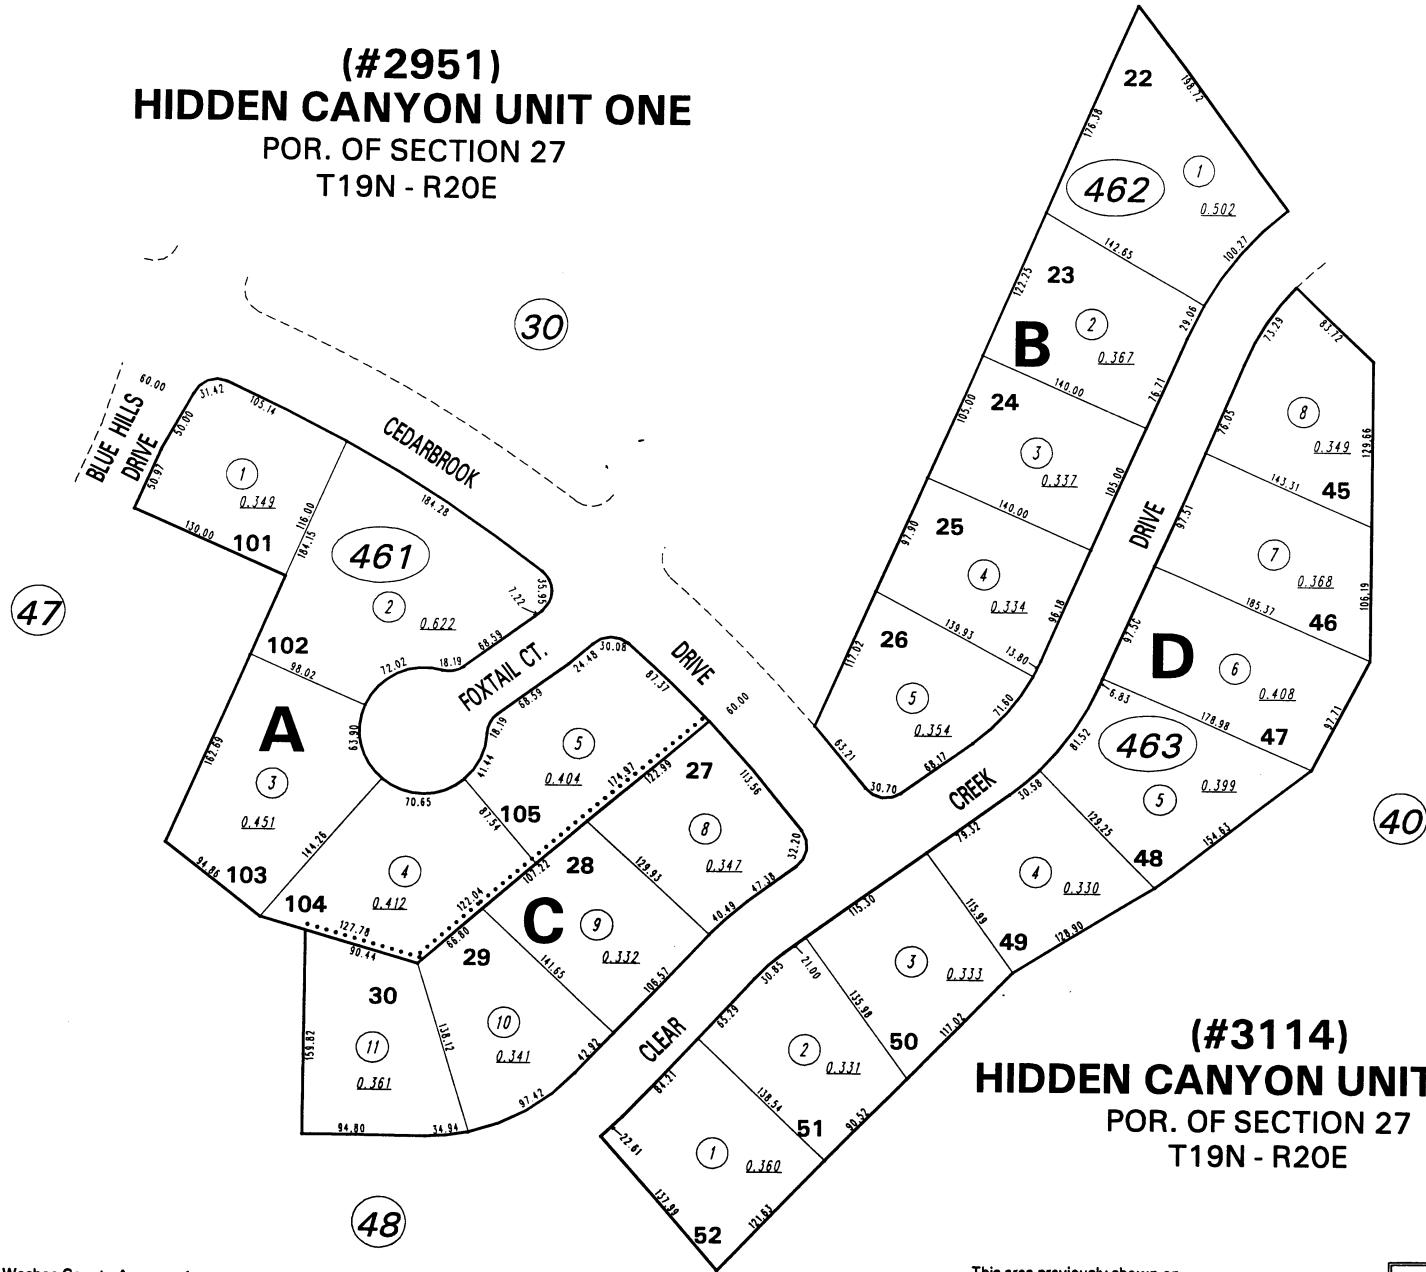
(#2951)
HIDDEN CANYON UNIT ONE
POR. OF SECTION 27
T19N - R20E

30

BLUE HILLS DRIVE
60.00
31.42
105.14
50.00
50.97
CEDARBROOK
1
0.349
130.00
101
116.00
184.28
461
184.15
2
0.622
7.22
55.95
47
102
98.02
72.02
18.19
68.59
FOXTAIL CT.
24.48
30.08
DRIVE
87.37
60.00
A
162.69
63.90
18.19
68.59
5
0.404
41.44
3
0.451
70.65
174.87
122.99
27
113.56
87.54
105
8
0.347
144.28
107.22
28
129.93
32.20
94.86
103
4
0.412
47.38
122.04
40.49
104
127.78
C
9
0.332
90.44
66.80
29
141.65
106.57
30
10
0.341
42.92
158.82
11
0.361
138.12
97.42
94.80
34.94
48

22
198.72
176.38
462
1
0.502
142.65
100.27
23
122.75
2
0.367
29.06
B
140.00
76.71
24
105.00
3
0.337
105.00
140.00
DRIVE
25
97.90
4
0.334
96.18
139.93
13.80
26
117.02
5
0.354
71.50
63.21
68.17
30.70
CREEK
73.29
83.72
8
0.349
129.66
76.05
143.31
45
97.51
7
0.368
106.19
185.37
46
97.50
D
6
0.408
6.83
178.98
47
97.71
81.52
463
5
0.399
30.58
129.25
154.63
40
79.32
48
4
0.330
115.99
128.90
49
115.50
3
0.333
21.00
135.98
50
117.02
30.85
CLEAR
63.29
2
0.331
84.31
138.54
51
98.52
22.61
1
0.360
157.99
121.63
52

(#3114)
HIDDEN CANYON UNIT
POR. OF SECTION 27
T19N - R20E

Washoe County Assessor
This area previously shown on